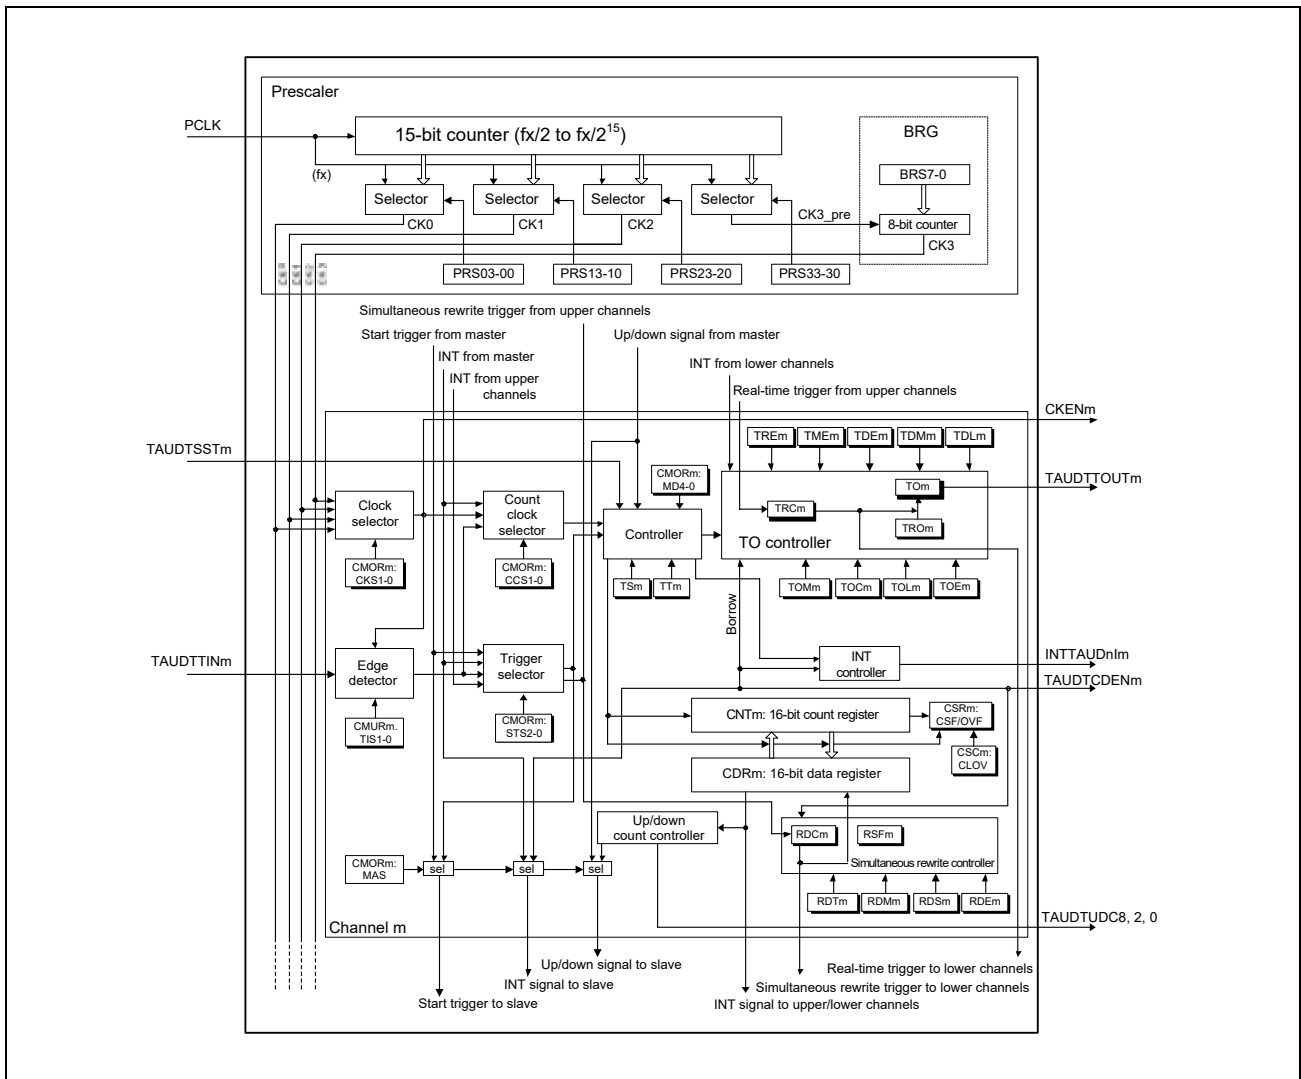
Prescaler
PCLK
15-bit counter (fx/2 to fx/$2^{15}$)
BRG
BRS7-0
(fx)
Selector
Selector
Selector
Selector
CK3_pre
8-bit counter
CK0
CK1
CK2
CK3
PRS03-00
PRS13-10
PRS23-20
PRS33-30
Simultaneous rewrite trigger from upper channels
Start trigger from master
Up/down signal from master
INT from master
INT from lower channels
INT from upper channels
Real-time trigger from upper channels
CKENm
TREm
TMEm
TDEm
TDMm
TDLm
TAUDTSSTm
CMORm: MD4-0
TOm
TAUDTTOUTm
Clock selector
Count clock selector
Controller
TRCm
TROm
TO controller
CMORm: CKS1-0
CMORm: CCS1-0
TSm
TTm
TOMm
TOCm
TOLm
TOEm
Borrow
TAUDTTINm
Edge detector
Trigger selector
INT controller
INTTAUDnIm
TAUDTCDENm
CNTm: 16-bit count register
CSRm: CSF/OVF
CMURm. TIS1-0
CMORm: STS2-0
CSCm: CLOV
CDRm: 16-bit data register
Up/down count controller
RDCm
RSFm
Simultaneous rewrite controller
CMORm: MAS
sel
sel
sel
RDTm
RDMm
RDSm
RDEm
TAUDTUDC8, 2, 0
Channel m
Up/down signal to slave
Real-time trigger to lower channels
INT signal to slave
Simultaneous rewrite trigger to lower channels
Start trigger to slave
INT signal to upper/lower channels